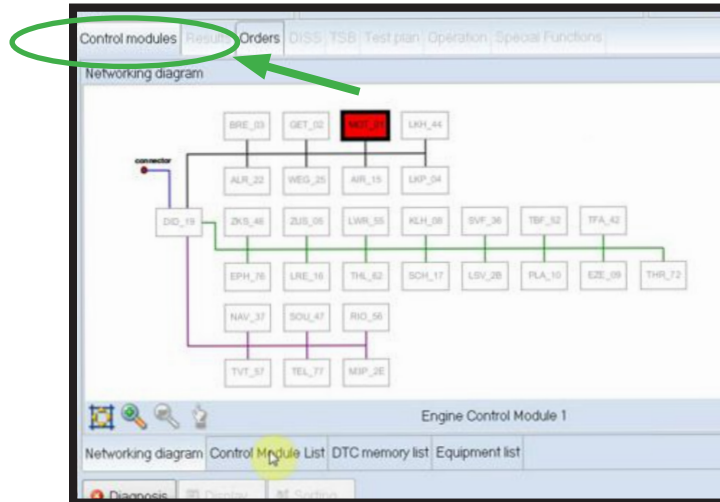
Control modules Results Orders DISS TSB Test plan Operation Special Functions

Networking diagram

BRE_03 GET_02 MOT_01 LKH_44

connector

ALR_22 WEG_25 AIR_15 LKP_04

DID_19 ZKS_46 ZUS_05 LWR_55 KLH_08 SVF_36 TBF_52 TFA_42

EPH_76 LRE_16 THL_62 SCH_17 LSV_2B PLA_10 EZE_09 THR_72

NAV_37 SOU_47 RIO_56

TVT_57 TEL_77 MIP_2E

Engine Control Module 1

Networking diagram Control Module List DTC memory list Equipment list

Diagnosis Display Sorting